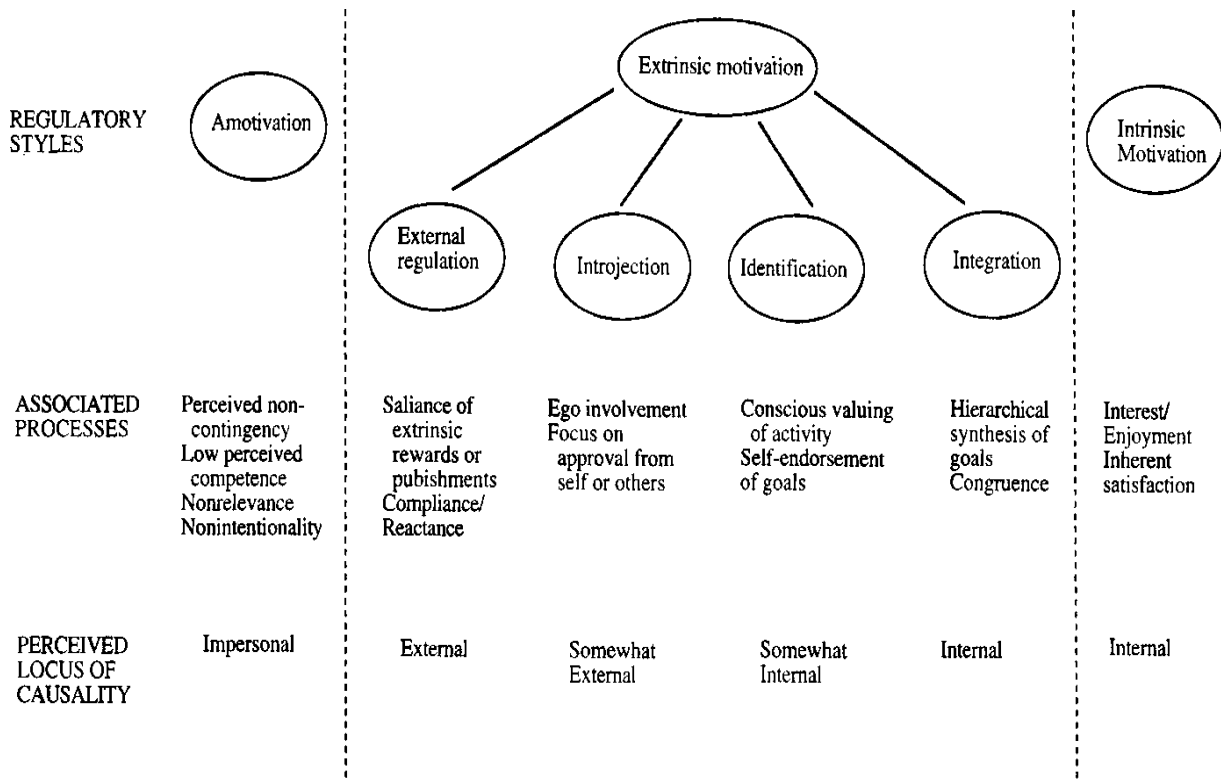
Extrinsic motivation

REGULATORY STYLES

Amotivation

Intrinsic Motivation

External regulation

Introjection

Identification

Integration

ASSOCIATED PROCESSES

Perceived non-contingency
Low perceived competence
Nonrelevance
Nonintentionality

Saliance of extrinsic rewards or pubishments
Compliance/ Reactance

Ego involvement
Focus on approval from self or others

Conscious valuing of activity
Self-endorsement of goals

Hierarchical synthesis of goals
Congruence

Interest/ Enjoyment
Inherent satisfaction

PERCEIVED LOCUS OF CAUSALITY

Impersonal

External

Somewhat External

Somewhat Internal

Internal

Internal